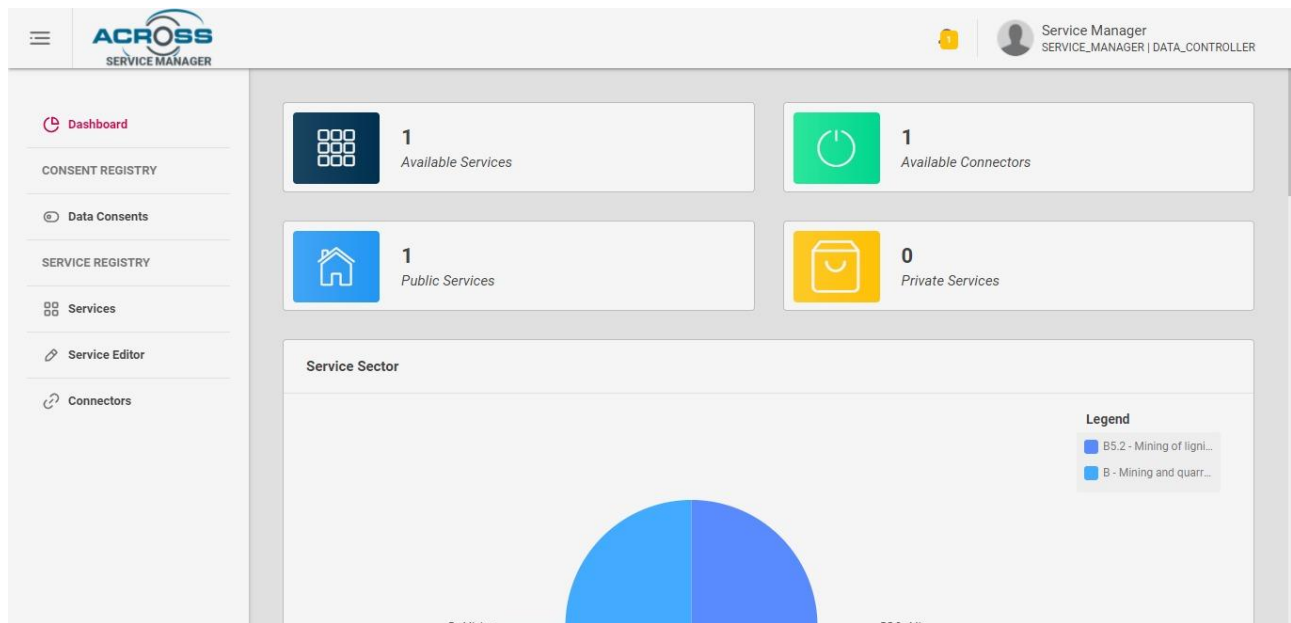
ACROSS
SERVICE MANAGER

1

Service Manager
SERVICE_MANAGER | DATA_CONTROLLER

Dashboard
CONSENT REGISTRY
Data Consents
SERVICE REGISTRY
Services
Service Editor
Connectors

1
Available Services

1
Available Connectors

1
Public Services

0
Private Services

Service Sector

Legend
B5.2 - Mining of ligni...
B - Mining and quarr...

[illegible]
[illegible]